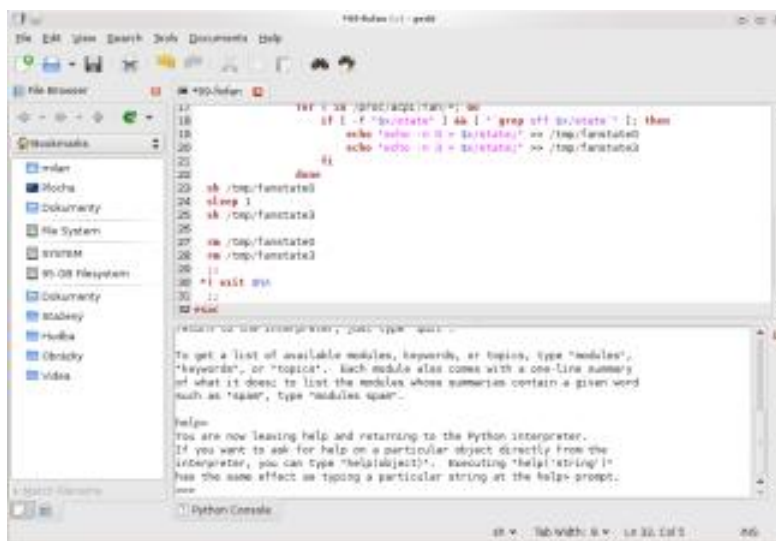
T00-Rolne (~) - gedit

File Edit View Search Tools Documents Help

File Browser

Bookmarks

milan
Plocha
Dokumenty
File System
SYSTEM
95 GB Filesystem
Dokumenty
Stažený
Hudba
Obrázky
Videa

*00-Rolan

17 for i in /proc/acpi/fan/*; do
18 if [ -f "$i/state" ] && [ "`grep off $i/state`" ]; then
19 echo "echo -n 0 > $i/state;" >> /tmp/fanstate0
20 echo "echo -n 3 > $i/state;" >> /tmp/fanstate3
21 fi
22 done
23 sh /tmp/fanstate0
24 sleep 1
25 sh /tmp/fanstate3
26
27 rm /tmp/fanstate0
28 rm /tmp/fanstate3
29 ;;
30 *) exit $NA
31 ;;

return to the interpreter, just type "quit".

To get a list of available modules, keywords, or topics, type "modules", "keywords", or "topics". Each module also comes with a one-line summary of what it does; to list the modules whose summaries contain a given word such as "spam", type "modules spam".

help>
You are now leaving help and returning to the Python interpreter.
If you want to ask for help on a particular object directly from the interpreter, you can type "help(object)". Executing "help('string')" has the same effect as typing a particular string at the help> prompt.
>>>

Python Console

sh ▾ Tab Width: 8 ▾ Ln 32, Col 5 INS